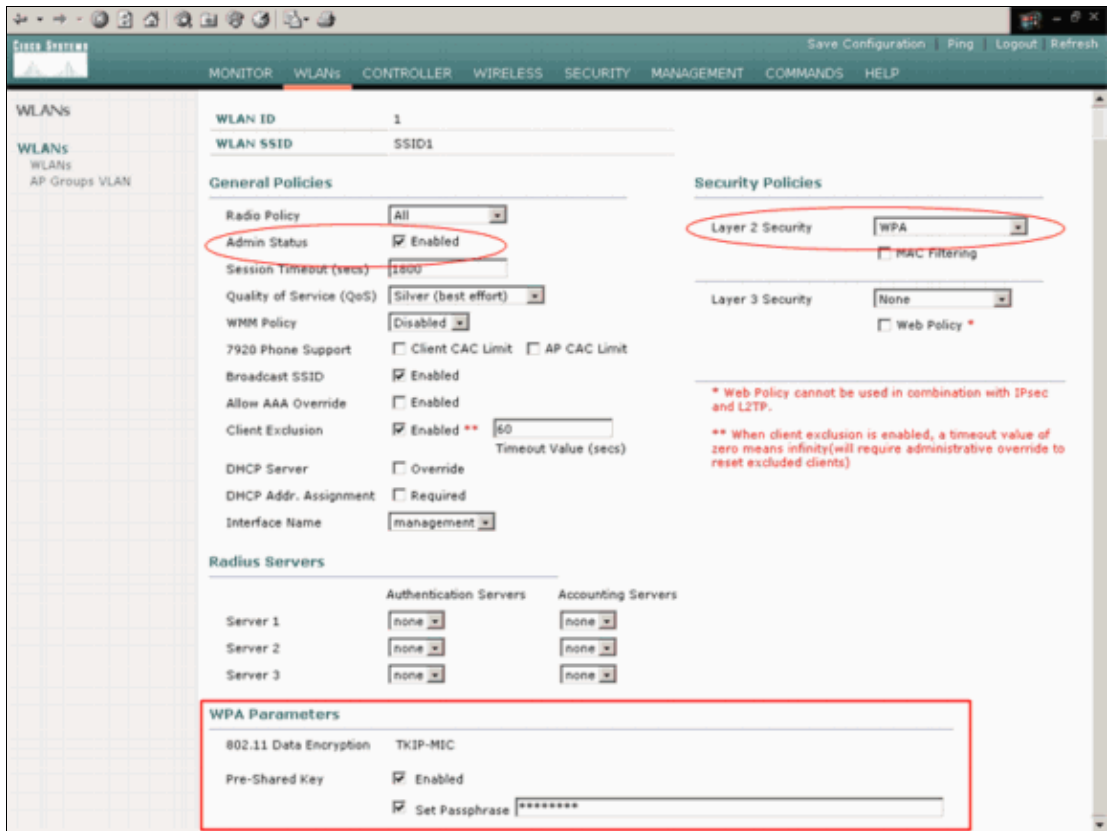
CISCO SYSTEMS

Save Configuration | Ping | Logout | Refresh

MONITOR WLANs CONTROLLER WIRELESS SECURITY MANAGEMENT COMMANDS HELP

WLANs

WLANs
WLANs
AP Groups VLAN

| WLAN ID | 1 |
|---|---|
| WLAN SSID | SSID1 |

General Policies

Radio Policy: All
Admin Status: Enabled
Session Timeout (secs): 1800
Quality of Service (QoS): Silver (best effort)
WMM Policy: Disabled
7920 Phone Support: Client CAC Limit AP CAC Limit
Broadcast SSID: Enabled
Allow AAA Override: Enabled
Client Exclusion: Enabled ** 60
Timeout Value (secs)
DHCP Server: Override
DHCP Addr. Assignment: Required
Interface Name: management

Security Policies

Layer 2 Security: WPA
MAC Filtering

Layer 3 Security: None
Web Policy *

* Web Policy cannot be used in combination with IPsec and L2TP.

** When client exclusion is enabled, a timeout value of zero means infinity(will require administrative override to reset excluded clients)

Radius Servers

| | Authentication Servers | Accounting Servers |
|---|---|---|
| Server 1 | none | none |
| Server 2 | none | none |
| Server 3 | none | none |

WPA Parameters

802.11 Data Encryption: TKIP-MIC
Pre-Shared Key: Enabled
Set Passphrase ********